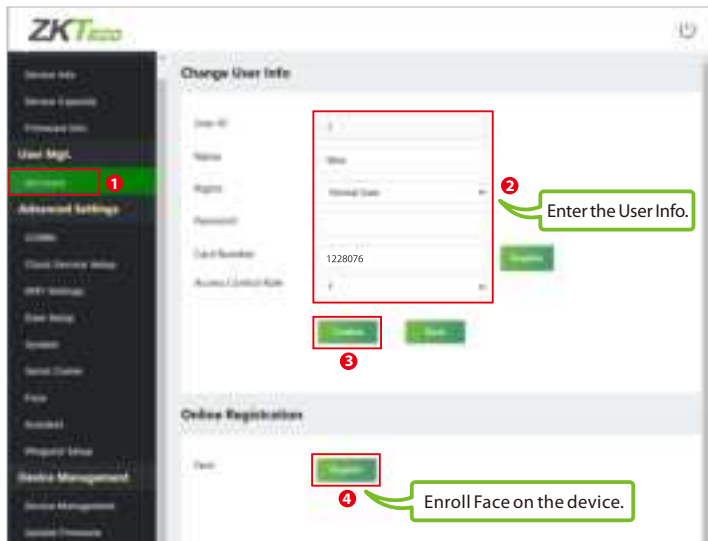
ZKTeco

Device Info
Device Capacity
Firmware Info
User Mgt.
All Users
Advanced Settings
Access Control Rule
Rights
Password
Card Number
1228076

Change User Info

User ID
Name
Rights
Normal User

Register

Confirm
Back

Online Registration

Face
Register

Device Management

1
2
Enter the User Info.
3
4
Enroll Face on the device.